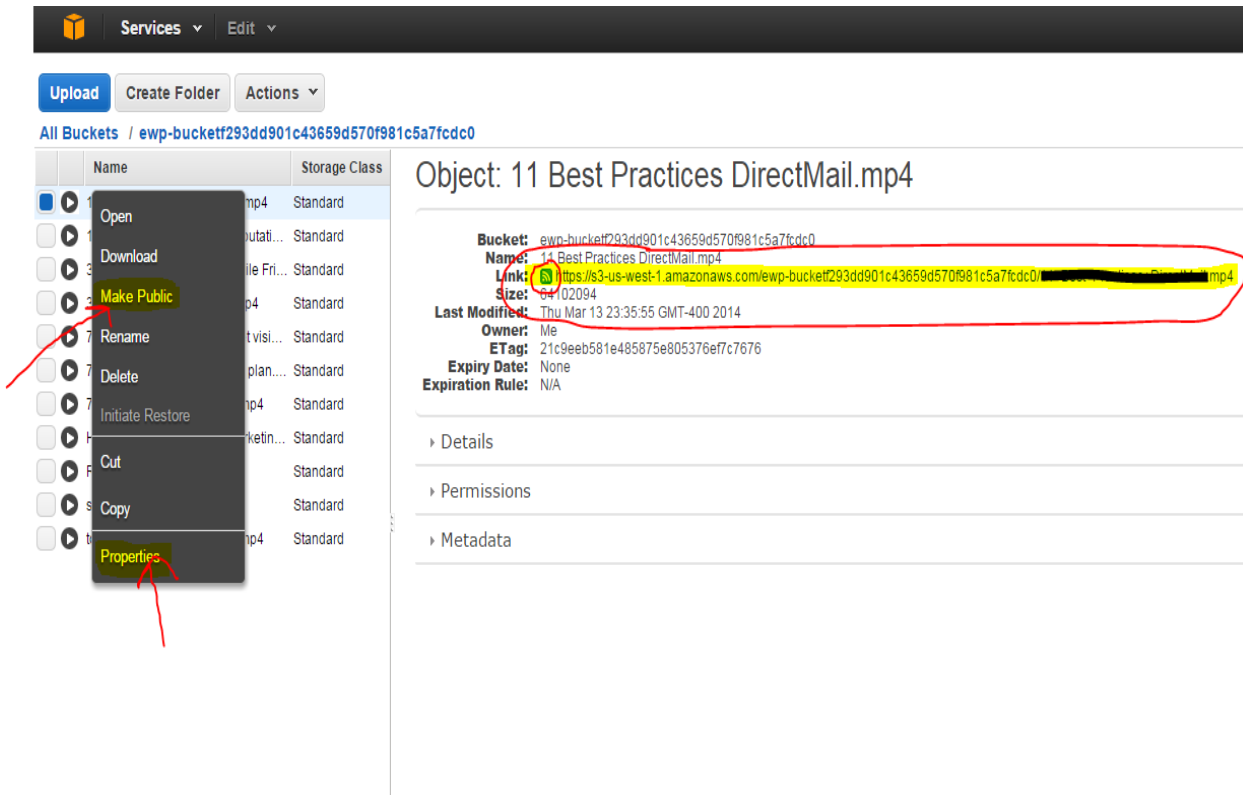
Services Edit

Upload Create Folder Actions

All Buckets / ewp-bucketf293dd901c43659d570f981c5a7fcdc0

| | Name | Storage Class |
|---|---|---|
| | 1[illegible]mp4 | Standard |
| | 1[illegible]utati... | Standard |
| | 3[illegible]ile Fri... | Standard |
| | 3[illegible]p4 | Standard |
| | 7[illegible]t visi... | Standard |
| | 7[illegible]plan.... | Standard |
| | 7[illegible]mp4 | Standard |
| | H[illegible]rketin... | Standard |
| | F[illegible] | Standard |
| | s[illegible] | Standard |
| | t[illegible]mp4 | Standard |

Open
Download
Make Public
Rename
Delete
Initiate Restore
Cut
Copy
Properties

Object: 11 Best Practices DirectMail.mp4

Bucket: ewp-bucketf293dd901c43659d570f981c5a7fcdc0
Name: 11 Best Practices DirectMail.mp4
Link: https://s3-us-west-1.amazonaws.com/ewp-bucketf293dd901c43659d570f981c5a7fcdc0/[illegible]mp4
Size: 64102094
Last Modified: Thu Mar 13 23:35:55 GMT-400 2014
Owner: Me
ETag: 21c9eeb581e485875e805376ef7c7676
Expiry Date: None
Expiration Rule: N/A

Details
Permissions
Metadata